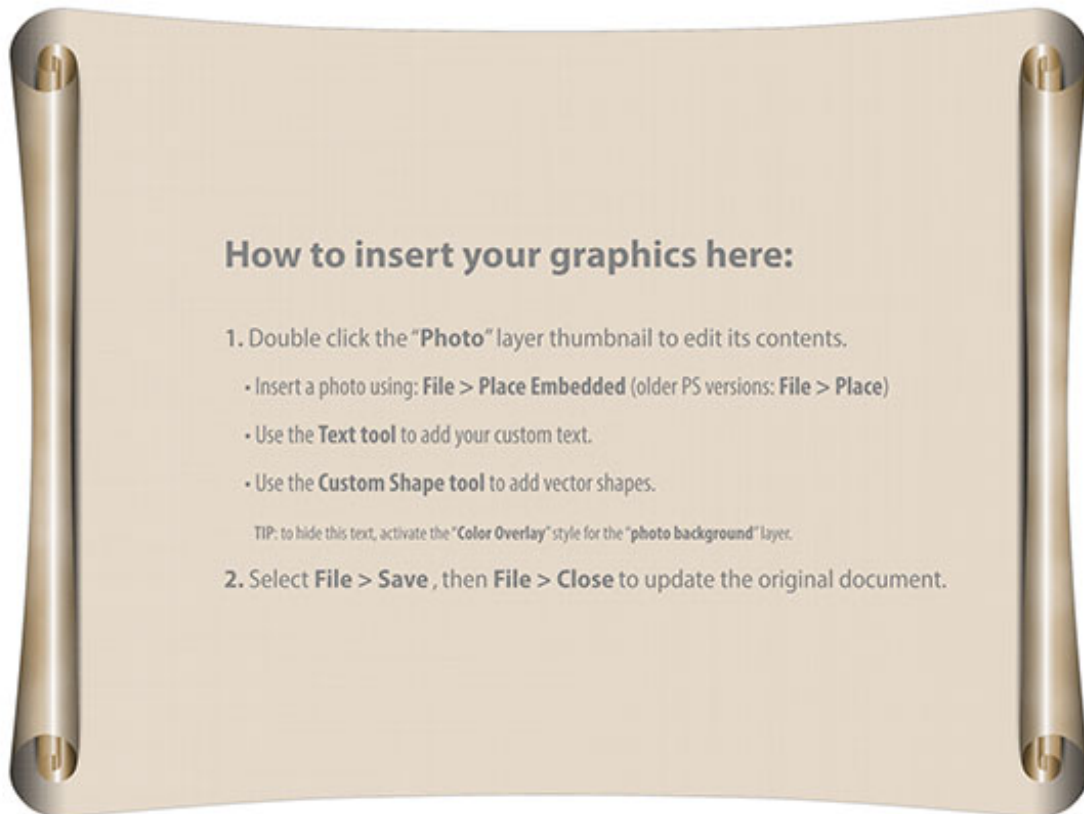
How to insert your graphics here:

1. Double click the "Photo" layer thumbnail to edit its contents.

• Insert a photo using: File > Place Embedded (older PS versions: File > Place)

• Use the Text tool to add your custom text.

• Use the Custom Shape tool to add vector shapes.

TIP: to hide this text, activate the "Color Overlay" style for the "photo background" layer.

2. Select File > Save , then File > Close to update the original document.